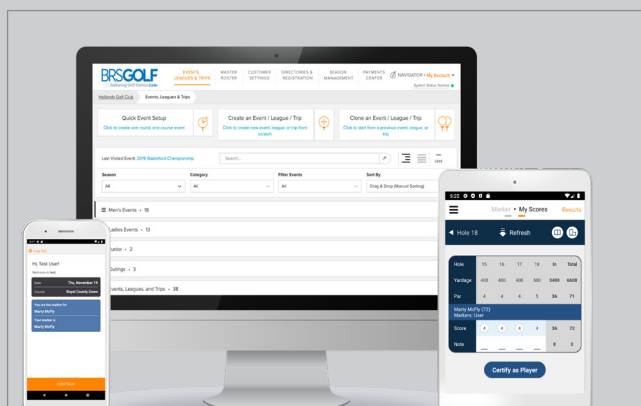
BRSGOLF
EVENTS, LEAGUES & TRIPS
MASTER ROSTER
CUSTOMER SETTINGS
DIRECTORIES & REGISTRATION
SEASON MANAGEMENT
PAYMENTS CENTER
NAVIGATOR • My Account
System Status: Normal

Hollands Golf Club
Events, Leagues & Trips

Quick Event Setup
Click to create one round, one course event

Create an Event / League / Trip
Click to create new event, league, or trip from scratch

Clone an Event / League / Trip
Click to start from a previous event, league, or trip

Last Visited Event: 2018 Blakeford Championship
Search...

Season
All
Category
All
Filter Events
All
Sort By
Drag & Drop (Manual Sorting)

Men's Events • 18
Ladies Events • 13
Junior • 2
Outings • 3
Events, Leagues, and Trips • 38

Hi, Test User!
Thu, November 15
Royal County Downs
You are the marker for
Marty McFly
Your marker is
Marty McFly
CONTINUE

5:22
Marker • My Scores
Results
Hole 18
Refresh

| Hole | 15 | 16 | 17 | 18 | In | Total |
|---|---|---|---|---|---|---|
| Yardage | 400 | 460 | 400 | 500 | 3400 | 6600 |
| Par | 4 | 4 | 4 | 4 | 36 | 71 |

Marty McFly (T2)
Marker: User

| Score | 4 | 4 | 4 | 4 | 36 | 72 |
|---|---|---|---|---|---|---|
| Note | | | | | 0 | 0 |

Certify as Player